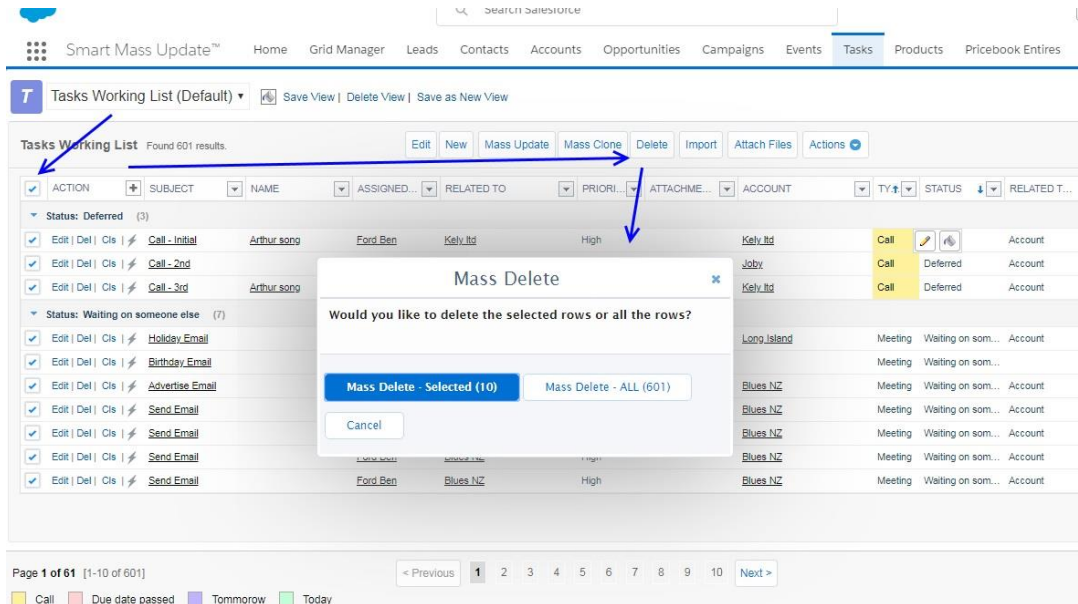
Search Salesforce

Smart Mass Update™ Home Grid Manager Leads Contacts Accounts Opportunities Campaigns Events Tasks Products Pricebook Entires

T Tasks Working List (Default) ▾ Save View | Delete View | Save as New View

Tasks Working List Found 601 results.

Edit New Mass Update Mass Clone Delete Import Attach Files Actions

| | ACTION | SUBJECT | NAME | ASSIGNED... | RELATED TO | PRIORI... | ATTACHME... | ACCOUNT | TY | STATUS | RELATED T... |
|---|---|---|---|---|---|---|---|---|---|---|---|
| Status: Deferred (3) | | | | | | | | | | | |
| ✓ | Edit \| Del \| Cls \| | Call - Initial | Arthur song | Ford Ben | Kely ltd | High | | Kely ltd | Call | | Account |
| ✓ | Edit \| Del \| Cls \| | Call - 2nd | | | | | | Joby | Call | Deferred | Account |
| ✓ | Edit \| Del \| Cls \| | Call - 3rd | Arthur song | | | | | Kely ltd | Call | Deferred | Account |
| Status: Waiting on someone else (7) | | | | | | | | | | | |
| ✓ | Edit \| Del \| Cls \| | Holiday Email | | | | | | Long Island | Meeting | Waiting on som... | Account |
| ✓ | Edit \| Del \| Cls \| | Birthday Email | | | | | | | Meeting | Waiting on som... | |
| ✓ | Edit \| Del \| Cls \| | Advertise Email | | | | | | Blues NZ | Meeting | Waiting on som... | Account |
| ✓ | Edit \| Del \| Cls \| | Send Email | | | | | | Blues NZ | Meeting | Waiting on som... | Account |
| ✓ | Edit \| Del \| Cls \| | Send Email | | | | | | Blues NZ | Meeting | Waiting on som... | Account |
| ✓ | Edit \| Del \| Cls \| | Send Email | Ford Ben | Blues NZ | High | | | Blues NZ | Meeting | Waiting on som... | Account |
| ✓ | Edit \| Del \| Cls \| | Send Email | | Ford Ben | Blues NZ | High | | Blues NZ | Meeting | Waiting on som... | Account |

Mass Delete ×

Would you like to delete the selected rows or all the rows?

Mass Delete - Selected (10) Mass Delete - ALL (601)

Cancel

Page 1 of 61 [1-10 of 601]

< Previous 1 2 3 4 5 6 7 8 9 10 Next >

Call Due date passed Tommorow Today